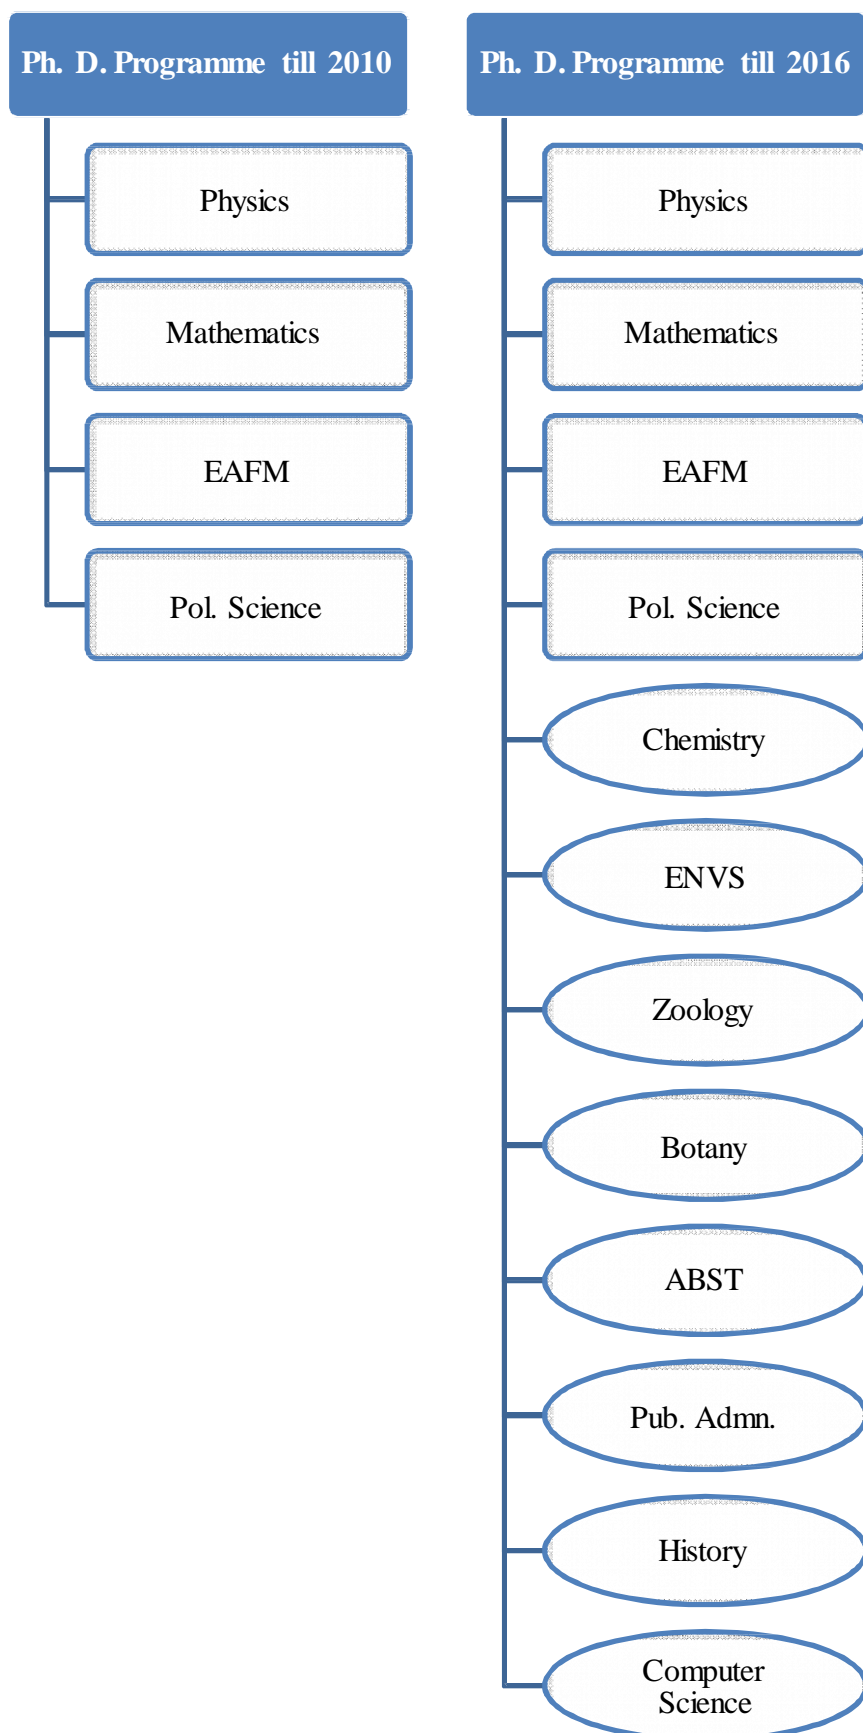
Ph. D. Programme till 2010

Physics

Mathematics

EAFM

Pol. Science

Ph. D. Programme till 2016

Physics

Mathematics

EAFM

Pol. Science

Chemistry

ENVS

Zoology

Botany

ABST

Pub. Admn.

History

Computer Science